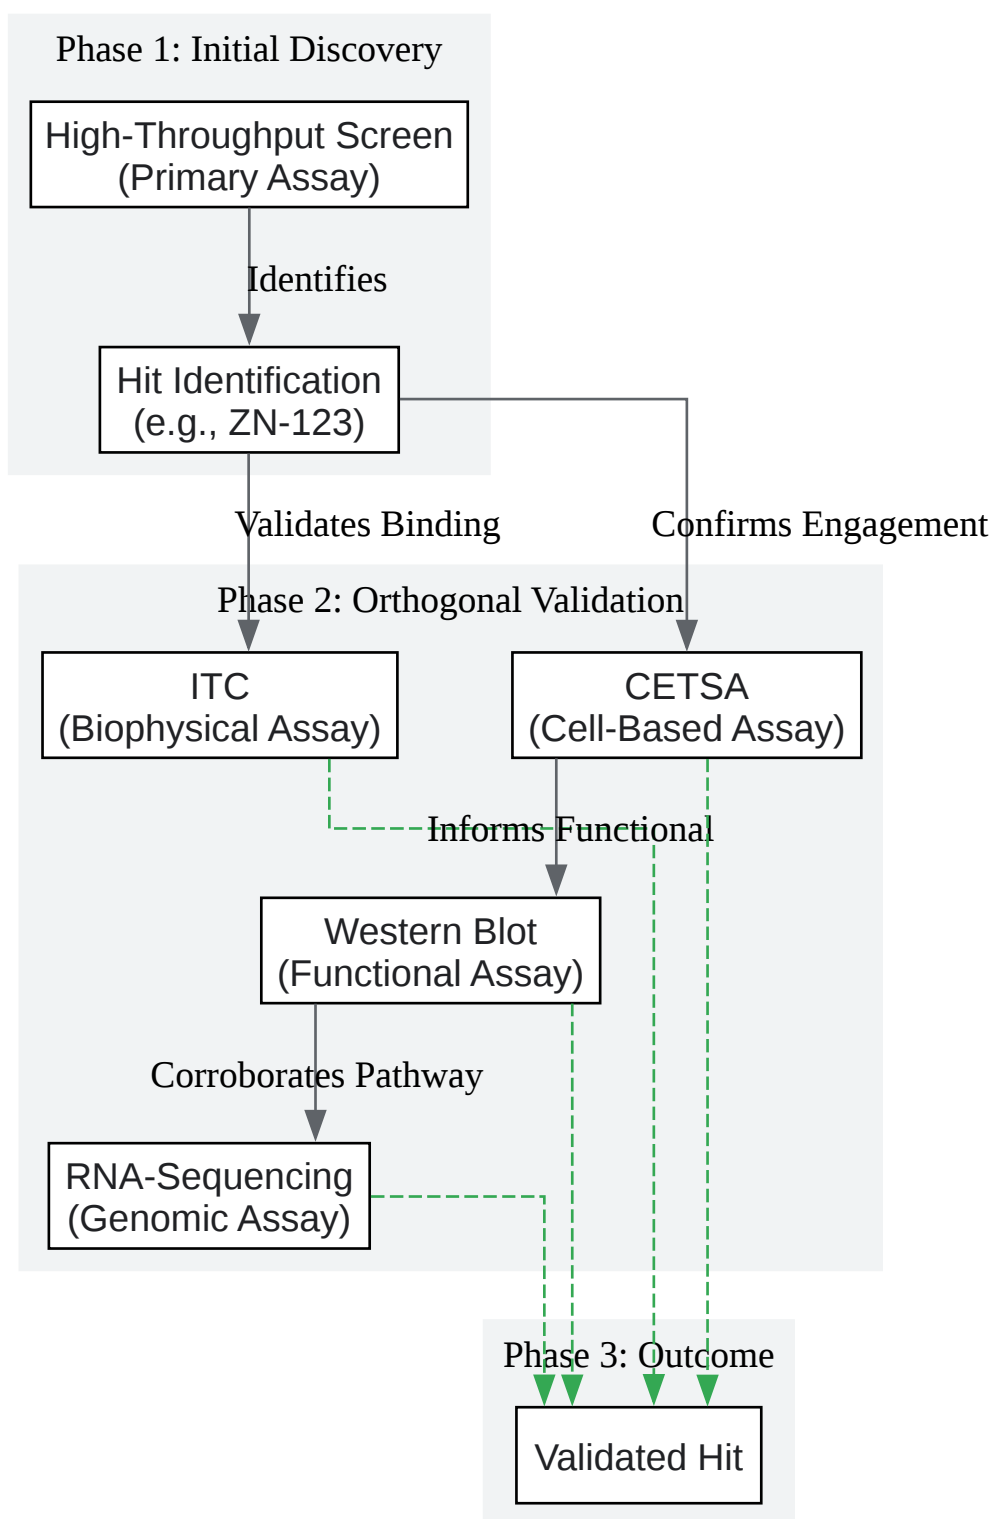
Phase 1: Initial Discovery

High-Throughput Screen
(Primary Assay)

Identifies

Hit Identification
(e.g., ZN-123)

Validates Binding

Confirms Engagement

Phase 2: Orthogonal Validation

ITC
(Biophysical Assay)

CETSA
(Cell-Based Assay)

Informs Functional

Western Blot
(Functional Assay)

Corroborates Pathway

RNA-Sequencing
(Genomic Assay)

Phase 3: Outcome

Validated Hit